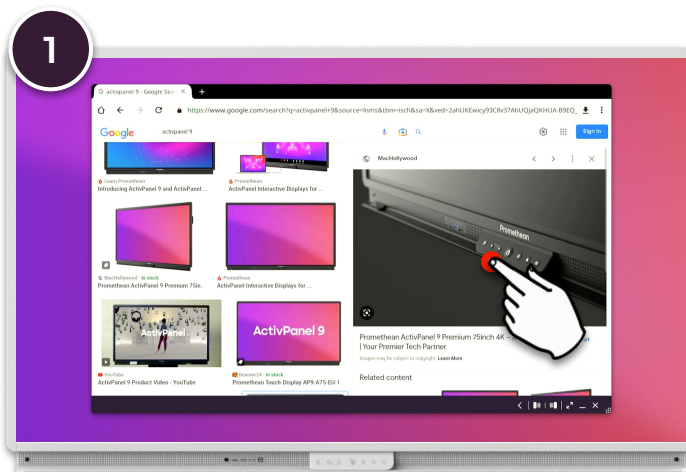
1

activpanel 9 - Google Sear ×

https://www.google.com/search?q=activpanel+9&source=lnms&tbm=isch&sa=X&ved=2ahUKEwicy93C8v37AhUQjaQKHUA-B9EQ_

Google activpanel 9

Sign in

Learn Promethean
Introducing ActivPanel 9 and ActivPanel ...

Promethean
ActivPanel Interactive Displays for ...

MacHollywood · In stock
Promethean ActivPanel 9 Premium 75in...

Promethean
ActivPanel Interactive Displays for ...

ActivPanel

YouTube
ActivPanel 9 Product Video - YouTube

ActivPanel 9

Beamer24 · In stock
Promethean Touch-Display AP9-A75-EU-1

MacHollywood

Promethean

Promethean ActivPanel 9 Premium 75inch 4K – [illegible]
| Your Premier Tech Partner

Images may be subject to copyright. Learn More

Related content

Promethean